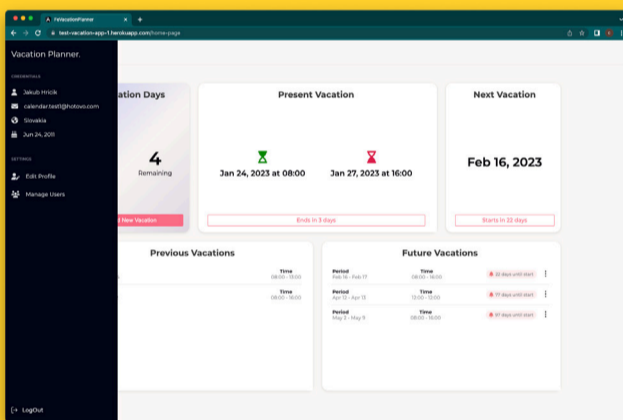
FeVacationPlanner
test-vacation-app-1.herokuapp.com/home-page

Vacation Planner.

CREDENTIALS
Jakub Hricik
calendar.test1@hotovo.com
Slovakia
Jun 24, 2011

SETTINGS
Edit Profile
Manage Users

LogOut

ation Days
4
Remaining
d New Vacation

Present Vacation
Jan 24, 2023 at 08:00
Jan 27, 2023 at 16:00
Ends in 3 days

Next Vacation
Feb 16, 2023
Starts in 22 days

Previous Vacations
Time
08:00 - 16:00
Time
08:00 - 16:00

Future Vacations
| Period | Time | | |
|---|---|---|---|
| Feb 16 - Feb 17 | 08:00 - 16:00 | 22 days until start | ⋮ |
| Apr 12 - Apr 13 | 13:00 - 13:00 | 77 days until start | ⋮ |
| May 3 - May 9 | 08:00 - 16:00 | 97 days until start | ⋮ |